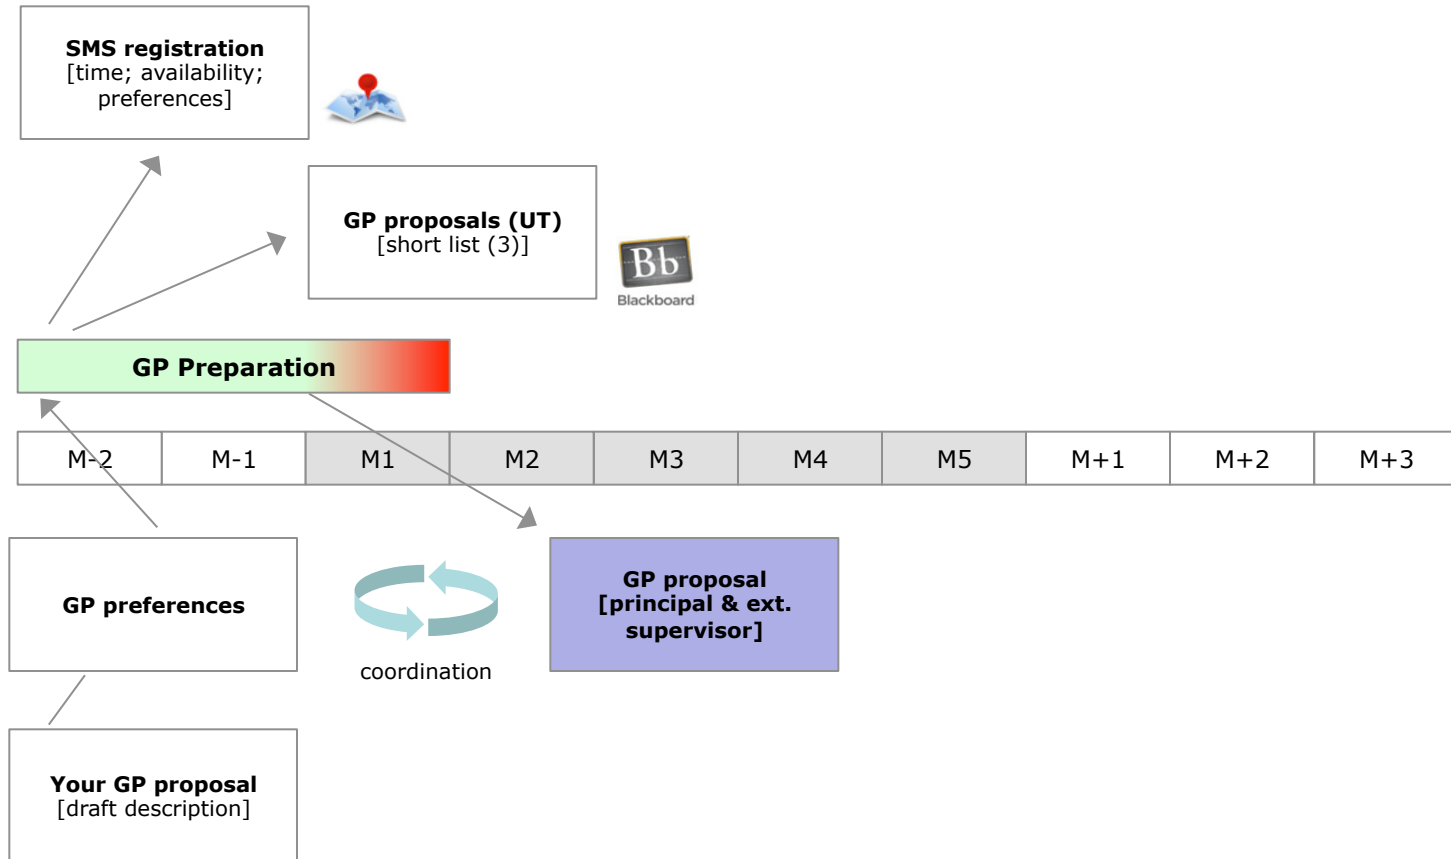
**SMS registration**
[time; availability; preferences]

**GP proposals (UT)**
[short list (3)]

Bb
Blackboard

**GP Preparation**

| M-2 | M-1 | M1 | M2 | M3 | M4 | M5 | M+1 | M+2 | M+3 |
|---|---|---|---|---|---|---|---|---|---|

**GP preferences**

coordination

**GP proposal [principal & ext. supervisor]**

**Your GP proposal**
[draft description]